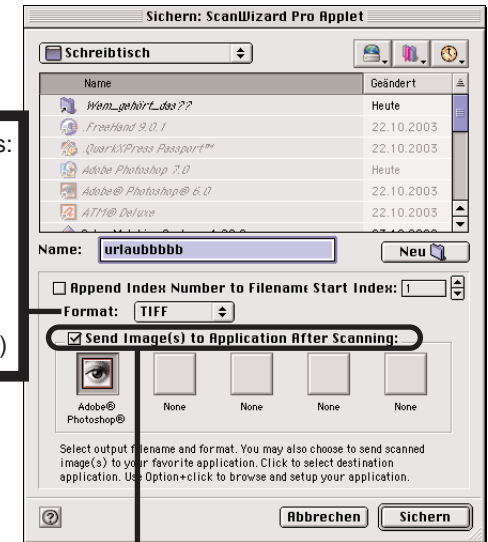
Sichern: ScanWizard Pro Applet

Schreibtisch

Name | Geändert

Wem_gehört_das?? Heute
FreeHand 9.0.1 22.10.2003
QuarkXPress Passport™ 22.10.2003
Adobe Photoshop 7.0 Heute
Adobe® Photoshop® 6.0 22.10.2003
ATM® Deluxe 22.10.2003

Name: urlaubbbbb

Neu

Append Index Number to Filename Start Index: 1

Format: TIFF

Send Image(s) to Application After Scanning:

Adobe® Photoshop®

None

None

None

None

Select output filename and format. You may also choose to send scanned image(s) to your favorite application. Click to select destination application. Use Option+click to browse and setup your application.

Abbrechen

Sichern

s:

)